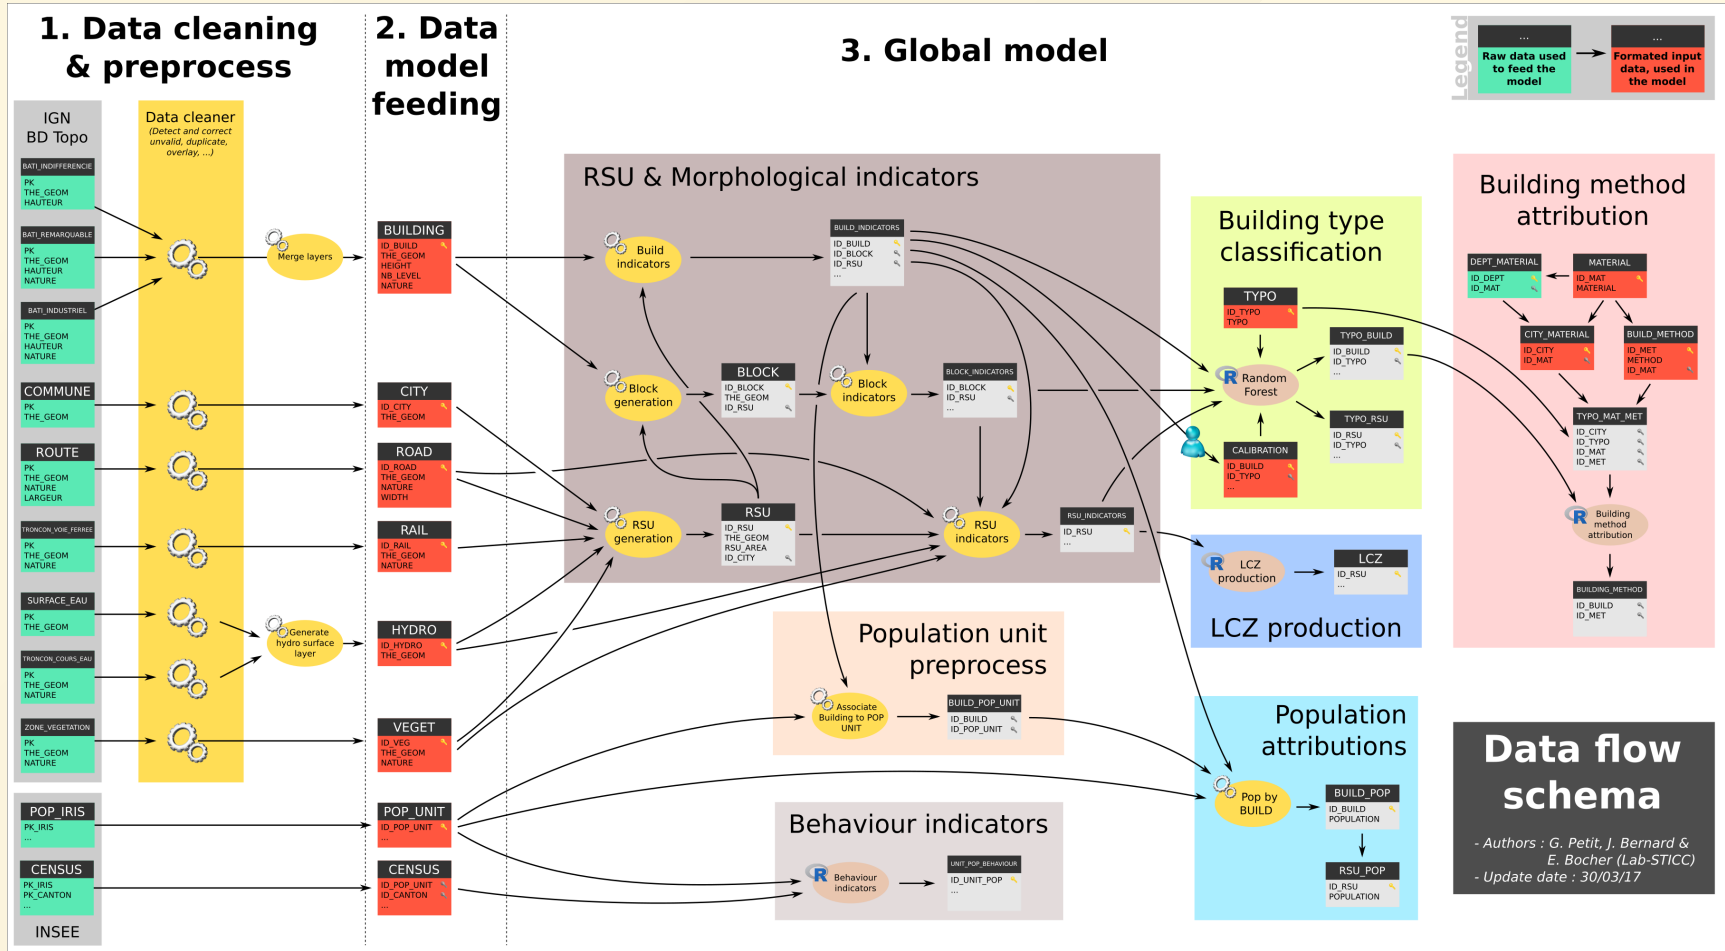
1. Data cleaning & preprocess

2. Data model feeding

3. Global model

Legend
...
Raw data used to feed the model
...
Formated input data, used in the model

IGN BD Topo

BATI_INDIFFERENCIE
PK
THE_GEOM
HAUTEUR

BATI_REMARQUABLE
PK
THE_GEOM
HAUTEUR
NATURE

BATI_INDUSTRIEL
PK
THE_GEOM
HAUTEUR
NATURE

COMMUNE
PK
THE_GEOM

ROUTE
PK
THE_GEOM
NATURE
LARGEUR

TRONCON_VOIE_FERREE
PK
THE_GEOM
NATURE

SURFACE_EAU
PK
THE_GEOM

TRONCON_COURS_EAU
PK
THE_GEOM
NATURE

ZONE_VEGETATION
PK
THE_GEOM
NATURE

POP_IRIS
PK_IRIS
...

CENSUS
PK_IRIS
PK_CANTON
...

INSEE

Data cleaner
(Detect and correct unvalid, duplicate, overlay, ...)

Merge layers

Generate hydro surface layer

BUILDING
ID_BUILD
THE_GEOM
HEIGHT
NB_LEVEL
NATURE

CITY
ID_CITY
THE_GEOM

ROAD
ID_ROAD
THE_GEOM
NATURE
WIDTH

RAIL
ID_RAIL
THE_GEOM
NATURE

HYDRO
ID_HYDRO
THE_GEOM

VEGET
ID_VEG
THE_GEOM
NATURE

POP_UNIT
ID_POP_UNIT
...

CENSUS
ID_POP_UNIT
ID_CANTON
...

RSU & Morphological indicators

Build indicators

BUILD_INDICATORS
ID_BUILD
ID_BLOCK
ID_RSU
...

Block generation

BLOCK
ID_BLOCK
THE_GEOM
ID_RSU

Block indicators

BLOCK_INDICATORS
ID_BLOCK
ID_RSU
...

RSU generation

RSU
ID_RSU
THE_GEOM
RSU_AREA
ID_CITY

RSU indicators

RSU_INDICATORS
ID_RSU
...

Building type classification

TYPO
ID_TYPO
TYPO

Random Forest

TYPO_BUILD
ID_BUILD
ID_TYPO
...

TYPO_RSU
ID_RSU
ID_TYPO
...

CALIBRATION
ID_BUILD
ID_TYPO

Building method attribution

DEPT_MATERIAL
ID_DEPT
ID_MAT

MATERIAL
ID_MAT
MATERIAL

CITY_MATERIAL
ID_CITY
ID_MAT

BUILD_METHOD
ID_MET
METHOD
ID_MAT

TYPO_MAT_MET
ID_CITY
ID_TYPO
ID_MAT
ID_MET

Building method attribution

BUILDING_METHOD
ID_BUILD
ID_MET

LCZ production

LCZ
ID_RSU
...

LCZ production

Population unit preprocess

Associate Building to POP UNIT

BUILD_POP_UNIT
ID_BUILD
ID_POP_UNIT

Population attributions

Pop by BUILD

BUILD_POP
ID_BUILD
POPULATION

RSU_POP
ID_RSU
POPULATION

Behaviour indicators

Behaviour indicators

UNIT_POP_BEHAVIOUR
ID_UNIT_POP
...

Data flow schema

- Authors : G. Petit, J. Bernard & E. Bocher (Lab-STICC)
- Update date : 30/03/17